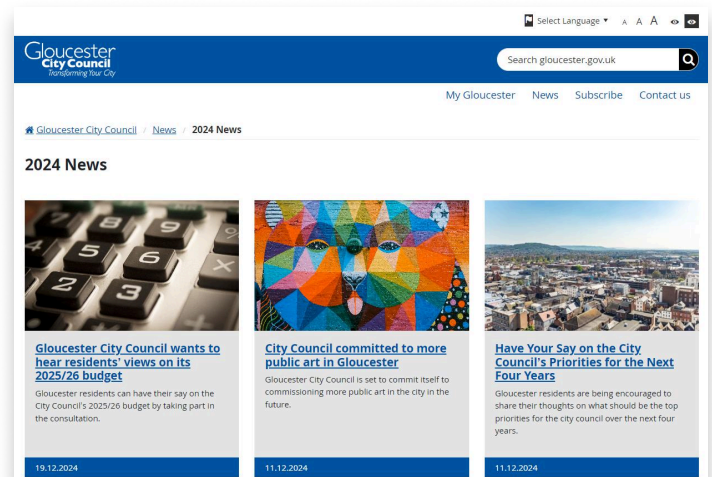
Select Language ▾ A A A

Gloucester City Council Transforming Your City

Search gloucester.gov.uk

My Gloucester News Subscribe Contact us

Gloucester City Council / News / 2024 News

2024 News

Gloucester City Council wants to hear residents' views on its 2025/26 budget

Gloucester residents can have their say on the City Council's 2025/26 budget by taking part in the consultation.

19.12.2024

City Council committed to more public art in Gloucester

Gloucester City Council is set to commit itself to commissioning more public art in the city in the future.

11.12.2024

Have Your Say on the City Council's Priorities for the Next Four Years

Gloucester residents are being encouraged to share their thoughts on what should be the top priorities for the city council over the next four years.

11.12.2024